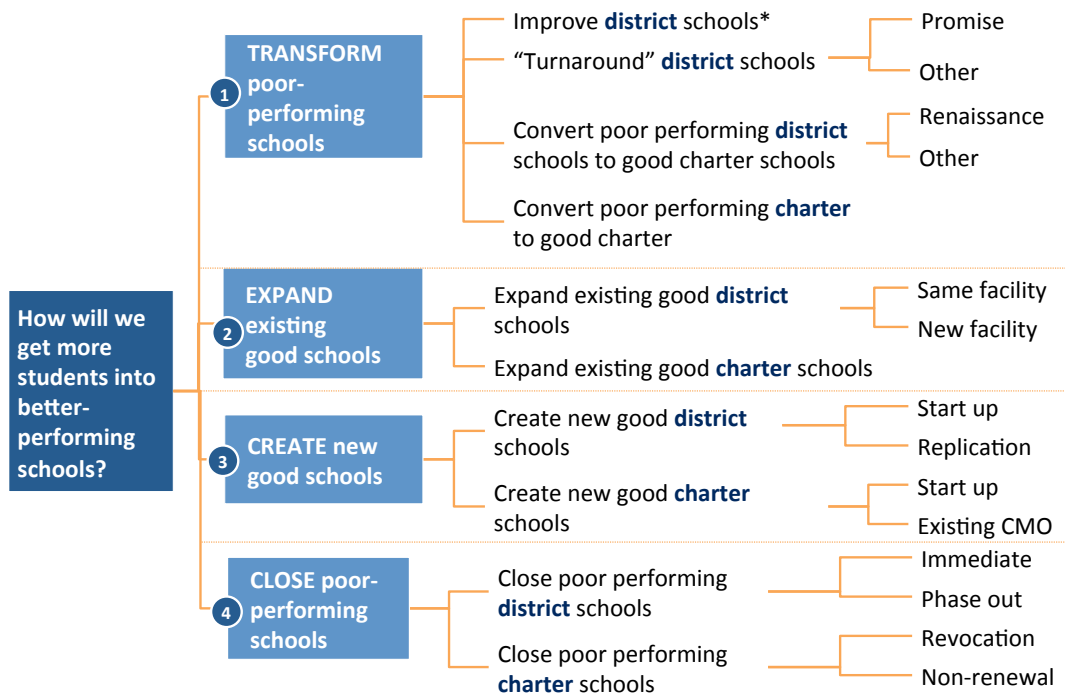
How will we get more students into better-performing schools?

1 TRANSFORM poor-performing schools

Improve district schools*

"Turnaround" district schools

Promise

Other

Convert poor performing district schools to good charter schools

Renaissance

Other

Convert poor performing charter to good charter

2 EXPAND existing good schools

Expand existing good district schools

Same facility

New facility

Expand existing good charter schools

3 CREATE new good schools

Create new good district schools

Start up

Replication

Create new good charter schools

Start up

Existing CMO

4 CLOSE poor-performing schools

Close poor performing district schools

Immediate

Phase out

Close poor performing charter schools

Revocation

Non-renewal